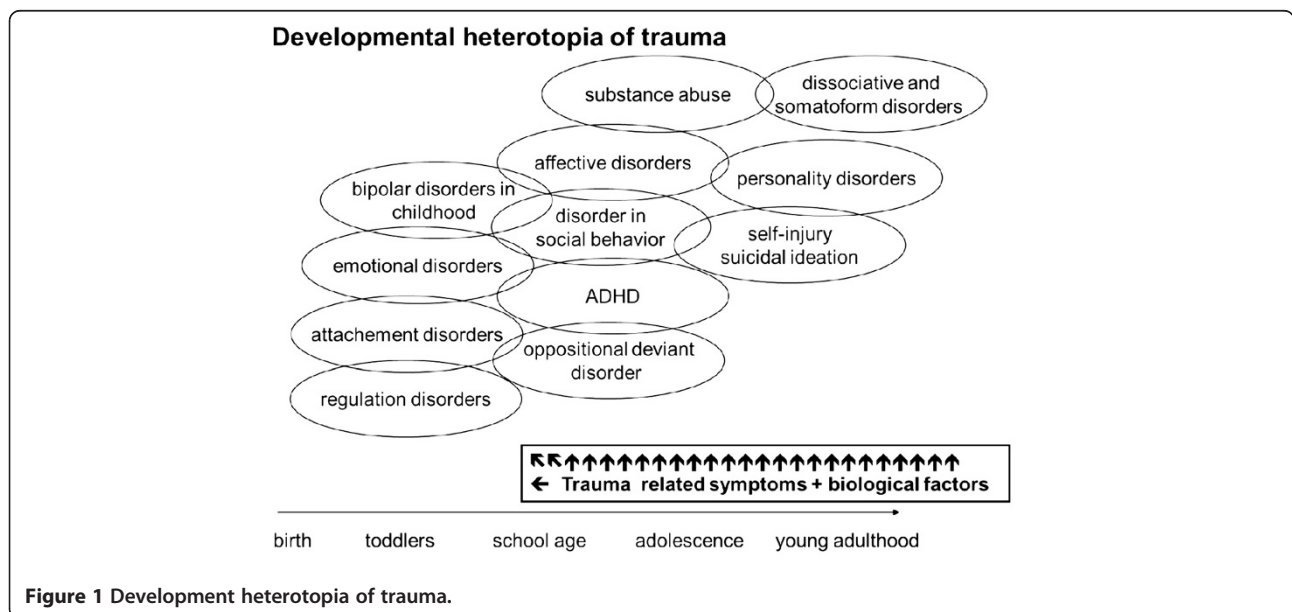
Developmental heterotopia of trauma

substance abuse

dissociative and somatoform disorders

affective disorders

personality disorders

bipolar disorders in childhood

disorder in social behavior

self-injury suicidal ideation

emotional disorders

ADHD

attachement disorders

oppositional deviant disorder

regulation disorders

↖↖↑↑↑↑↑↑↑↑↑↑↑↑↑↑↑↑↑↑↑↑↑↑↑↑

← Trauma related symptoms + biological factors

birth toddlers school age adolescence young adulthood

Figure 1 Development heterotopia of trauma.